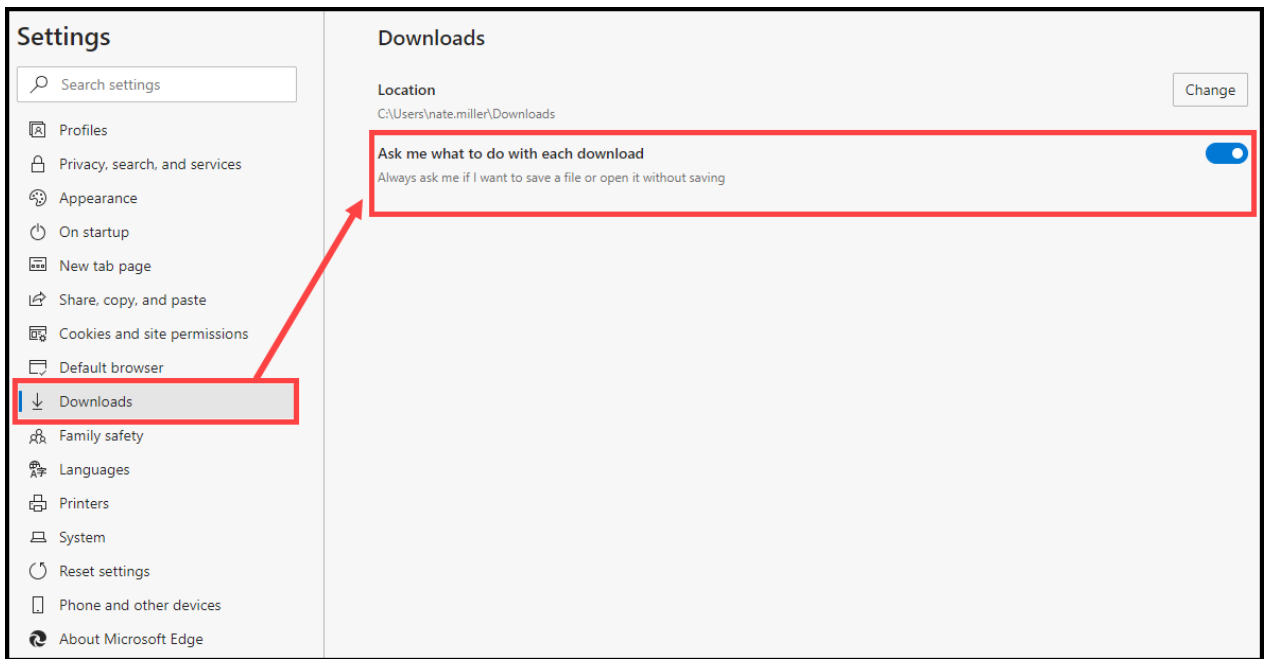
Settings

Search settings

Profiles

Privacy, search, and services

Appearance

On startup

New tab page

Share, copy, and paste

Cookies and site permissions

Default browser

Downloads

Family safety

Languages

Printers

System

Reset settings

Phone and other devices

About Microsoft Edge

Downloads

Location

C:\Users\nate.miller\Downloads

Change

Ask me what to do with each download

Always ask me if I want to save a file or open it without saving